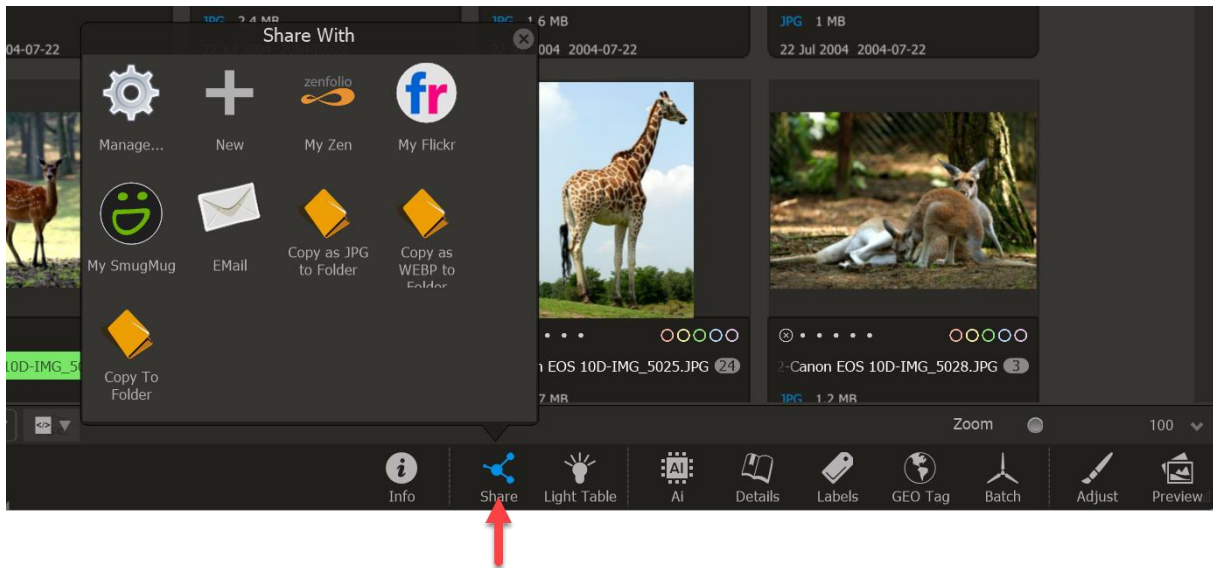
04-07-22

JPG 2.4 MB

JPG 1.6 MB
004 2004-07-22

JPG 1 MB
22 Jul 2004 2004-07-22

Share With

Manage...

New

zenfolio
My Zen

fr
My Flickr

My SmugMug

EMail

Copy as JPG to Folder

Copy as WEBP to Folder

Copy To Folder

10D-IMG_5

n EOS 10D-IMG_5025.JPG 24

7 MB

2-Canon EOS 10D-IMG_5028.JPG 3

JPG 1.2 MB

Zoom

100

Info

Share

Light Table

AI
Ai

Details

Labels

GEO Tag

Batch

Adjust

Preview